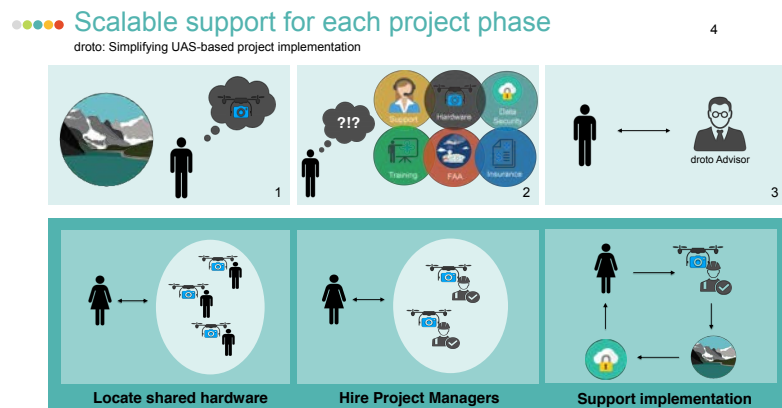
Scalable support for each project phase

4

droto: Simplifying UAS-based project implementation

1

?!?

Support

Hardware

Data Security

Training

FAA

Insurance

2

droto Advisor

3

Locate shared hardware

Hire Project Managers

Support implementation